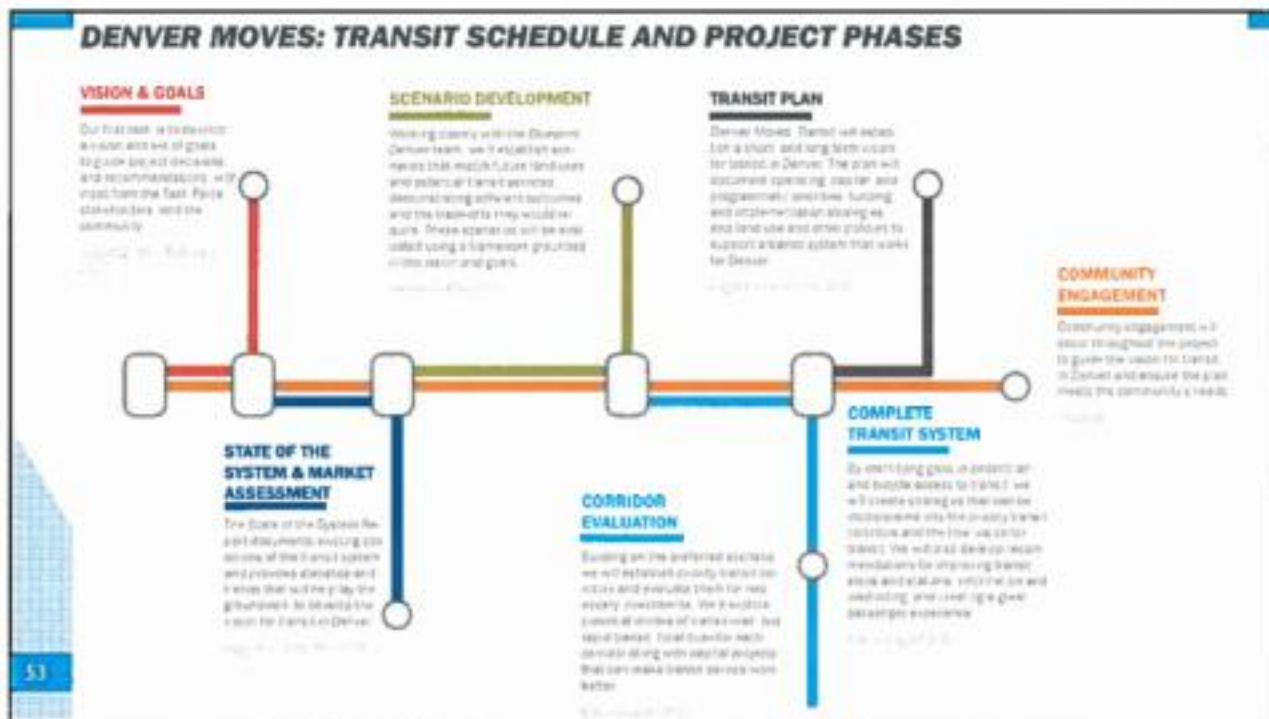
DENVER MOVES: TRANSIT SCHEDULE AND PROJECT PHASES

VISION & GOALS

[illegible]

SCENARIO DEVELOPMENT

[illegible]

TRANSIT PLAN

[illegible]

COMMUNITY ENGAGEMENT

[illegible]

STATE OF THE SYSTEM & MARKET ASSESSMENT

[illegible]

CORRIDOR EVALUATION

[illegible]

COMPLETE TRANSIT SYSTEM

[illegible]

53